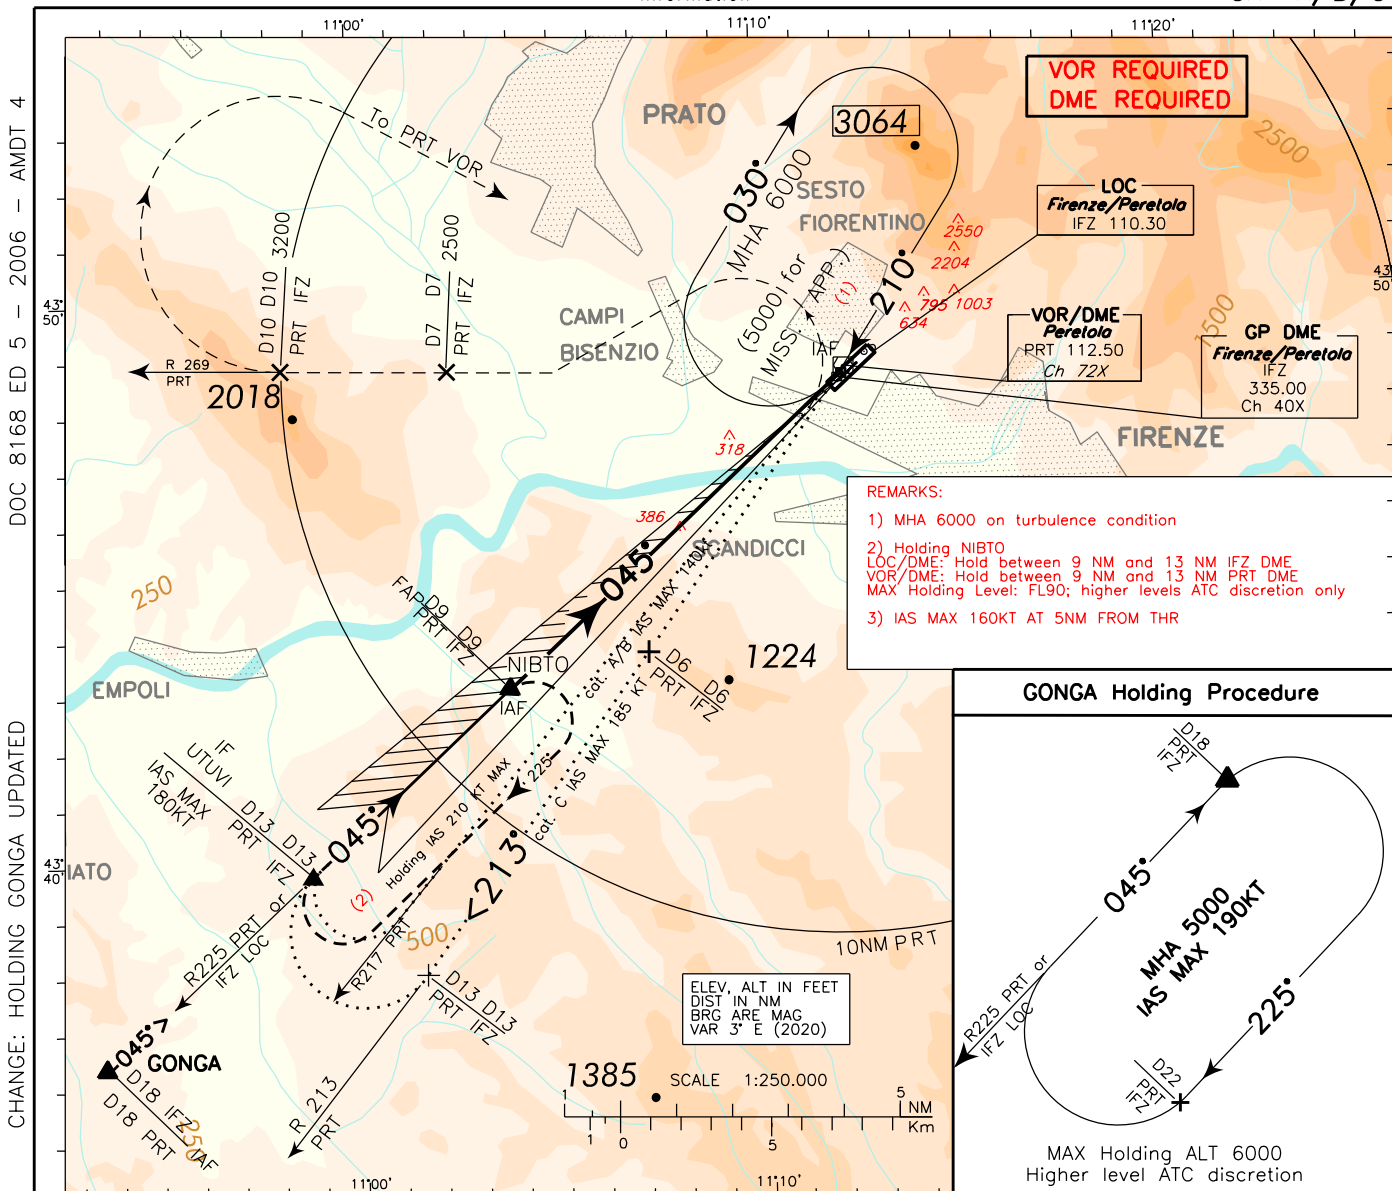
11°00'
11°10'
11°20'

VOR REQUIRED
DME REQUIRED

DOC 8168 ED 5 – 2006 – AMDT 4

PRATO
3064
2500
To PRT VOR
030°
6000
MHA
SESTO
FIORENTINO
LOC
Firenze/Peretola
IFZ 110.30
2550
2204
210°
(5000) for
MISS. APP.
(1)
795 1003
634
VOR/DME
Peretola
PRT 112.50
Ch 72X
1500
GP DME
Firenze/Peretola
IFZ
335.00
Ch 40X
43°
50'
CAMPI
BISENZIO
IAF
D10 D10
PRT IFZ
3200
D7 D7
PRT IFZ
2500
R 269
PRT
2018
43°
50'
FIRENZE
318
REMARKS:
1) MHA 6000 on turbulence condition
2) Holding NIBTO
LOC/DME: Hold between 9 NM and 13 NM IFZ DME
VOR/DME: Hold between 9 NM and 13 NM PRT DME
MAX Holding Level: FL90; higher levels ATC discretion only
3) IAS MAX 160KT AT 5NM FROM THR
386
045°
IAS MAX 140KT
SCANDICCI
250
FAP D9 D9
PRT IFZ
NIBTO
IAF
cat. A/B IAS MAX 185 KT
D6 D6
PRT IFZ
1224
EMPOLI
IF
UTUVI
IAS MAX
180KT
D13 D13
PRT IFZ
225°
Holding IAS 210 KT MAX
cat. C IAS MAX
045°
213°
(2)
43°
40'
IATO
R225 PRT or
IFZ LOC
R217 PRT
500
D13 D13
PRT IFZ
10NM PRT
GONGA Holding Procedure
D18
PRT
IFZ
045°
MHA 5000
IAS MAX 190KT
225°
R225 PRT or
IFZ LOC
D22
PRT
IFZ
ELEV, ALT IN FEET
DIST IN NM
BRG ARE MAG
VAR 3° E (2020)
045°
GONGA
D18 IFZ
D18 PRT
250
IAF
R 213
PRT
1385
SCALE 1:250.000
1 0 5 NM
1 0 5 Km
MAX Holding ALT 6000
Higher level ATC discretion
11°00'
11°10'
CHANGE: HOLDING GONGA UPDATED